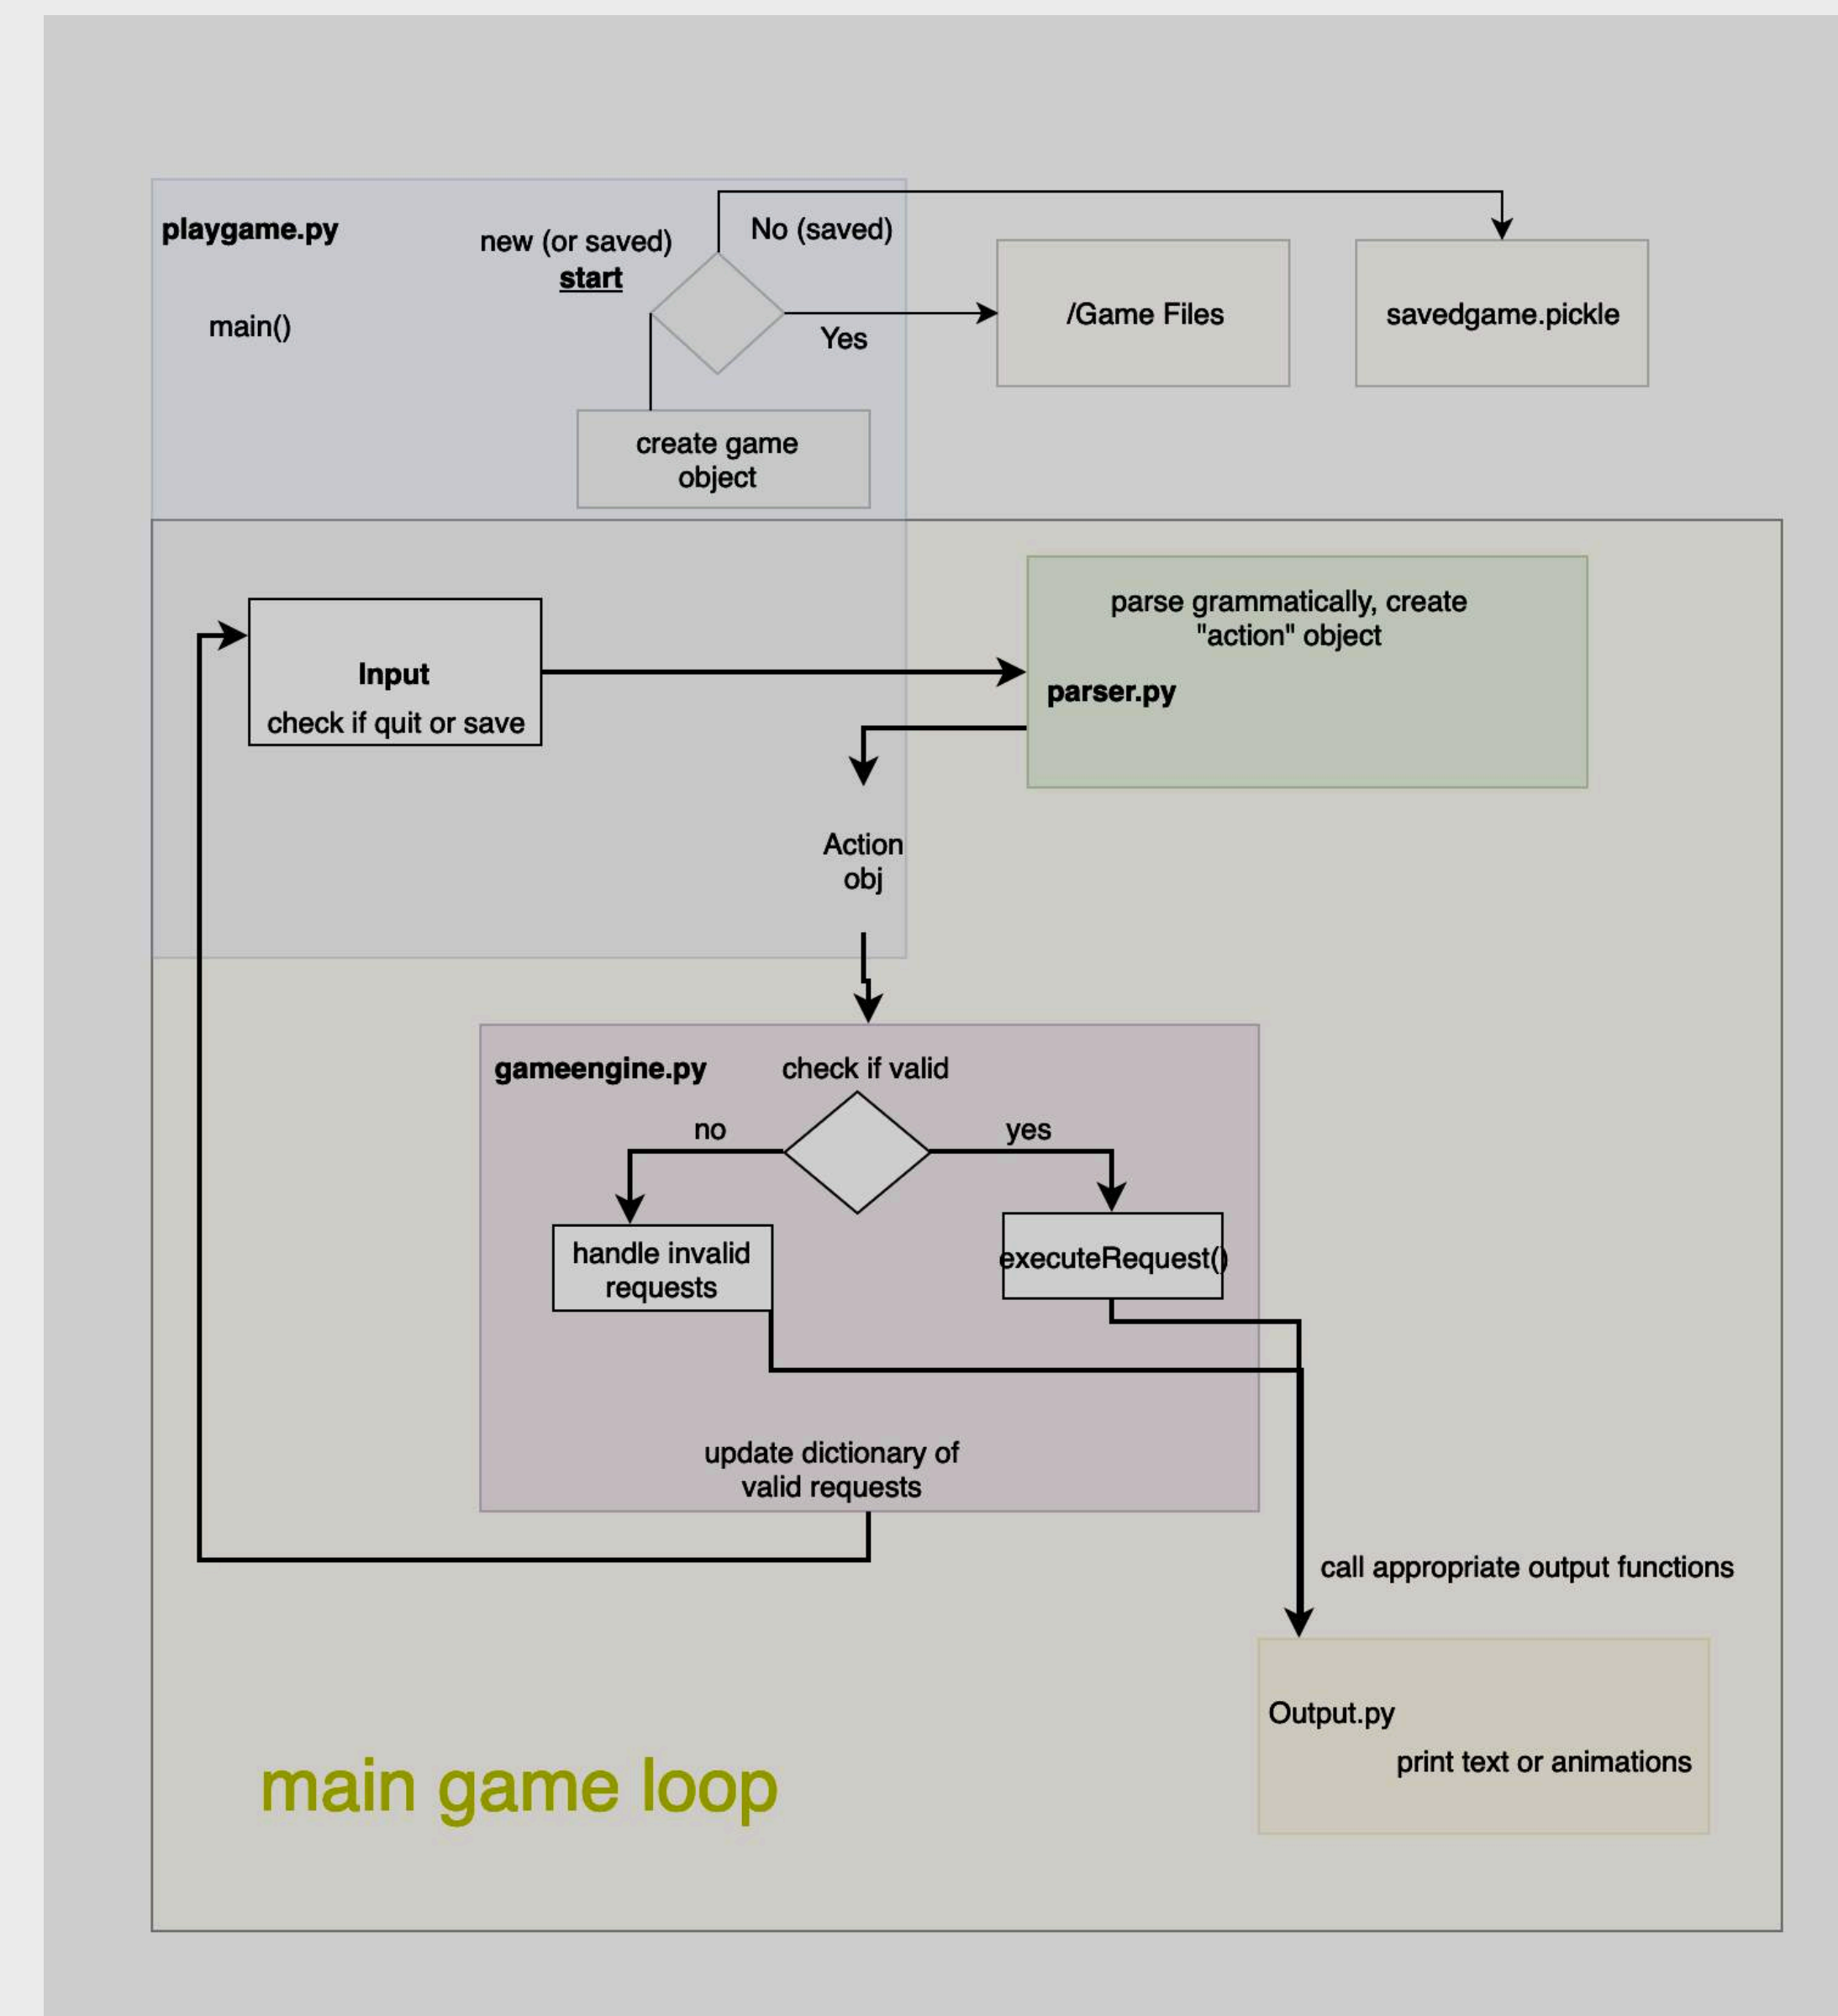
playgame.py

main()

new (or saved)
start

No (saved)

Yes

/Game Files

savedgame.pickle

create game object

Input
check if quit or save

parse grammatically, create "action" object

parser.py

Action obj

gameengine.py

check if valid

no

yes

handle invalid requests

executeRequest()

update dictionary of valid requests

call appropriate output functions

Output.py
print text or animations

main game loop